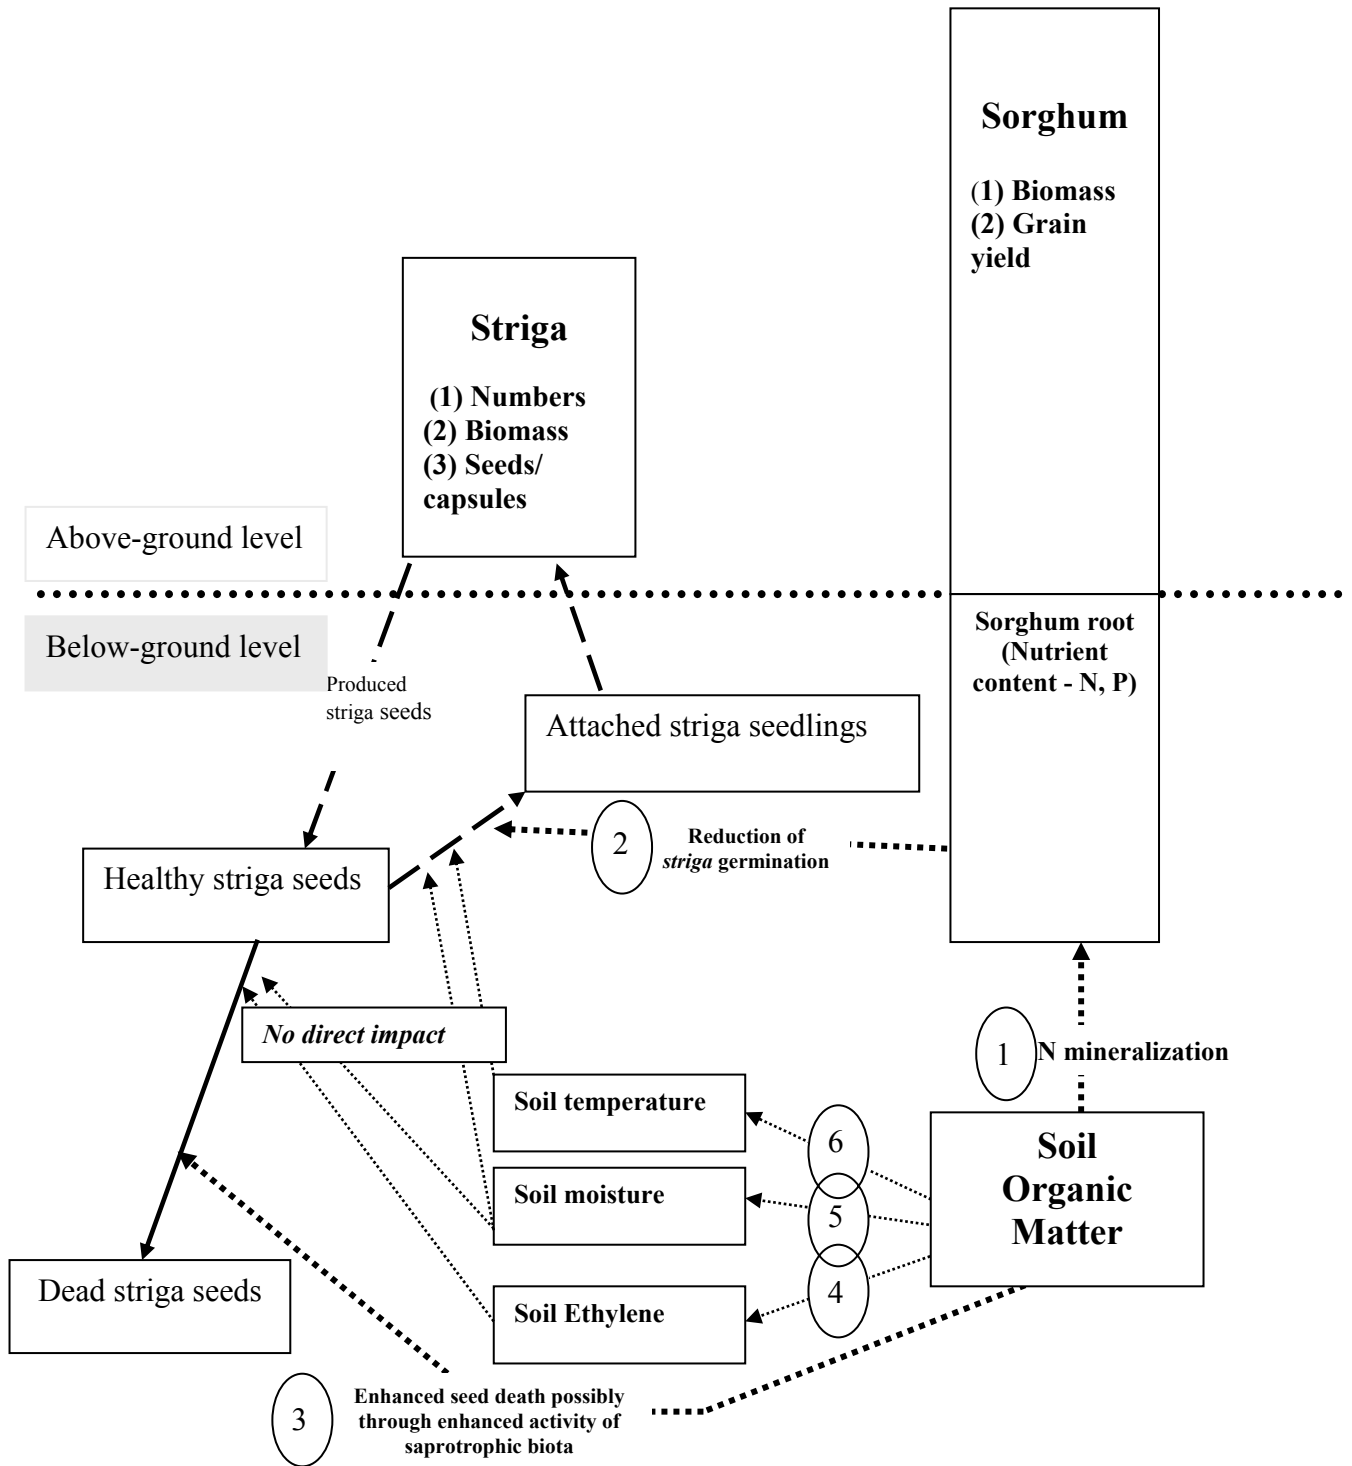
Sorghum

(1) Biomass
(2) Grain yield

Striga

(1) Numbers
(2) Biomass
(3) Seeds/ capsules

Above-ground level

Below-ground level

Sorghum root (Nutrient content - N, P)

Produced striga seeds

Attached striga seedlings

2

Reduction of *striga* germination

Healthy striga seeds

No direct impact

1

N mineralization

Soil temperature

6

Soil Organic Matter

Soil moisture

5

4

Dead striga seeds

Soil Ethylene

3

Enhanced seed death possibly through enhanced activity of saprotrophic biota